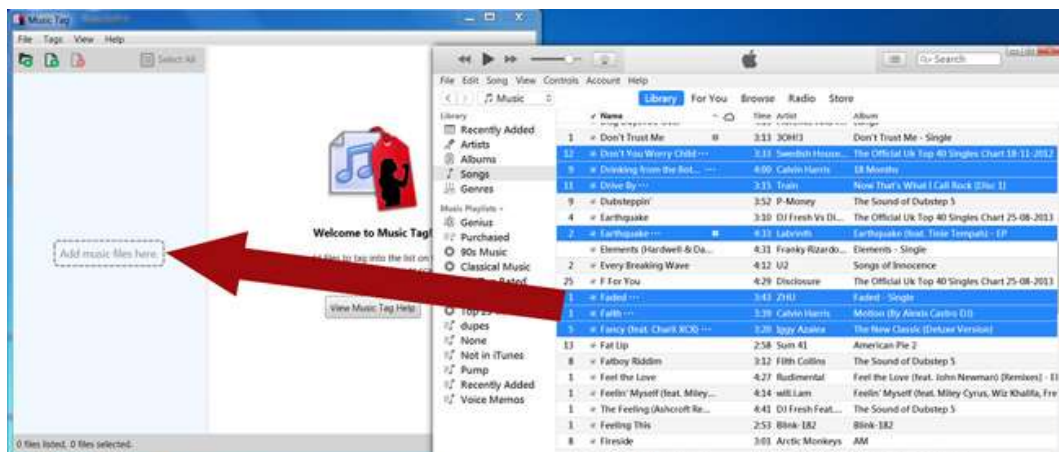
Music Tag

File Tags View Help

Select All

Add music files here

Welcome to Music Tag

View Music Tag Help

0 files listed, 0 files selected.

File Edit Song View Controls Account Help

Music

Library For You Browse Radio Store

Search

Library
Recently Added
Artists
Albums
Songs
Genres

Music Playlists
Genius
Purchased
90s Music
Classical Music
Top 25
dupes
None
Not in iTunes
Pump
Recently Added
Voice Memos

| | Name | Time | Artist | Album |
|---|---|---|---|---|
| 1 | Don't Trust Me | 3:13 | 3OH!3 | Don't Trust Me - Single |
| 12 | Don't You Worry Child | 3:33 | Swedish House... | The Official Uk Top 40 Singles Chart 18-11-2012 |
| 9 | Drinking from the Bot... | 4:00 | Calvin Harris | 18 Months |
| 11 | Drive By | 3:15 | Train | Now That's What I Call Rock (Disc 1) |
| 9 | Dubsteppin' | 3:52 | P-Money | The Sound of Dubstep 5 |
| 4 | Earthquake | 3:10 | DJ Fresh Vs Di... | The Official Uk Top 40 Singles Chart 25-08-2013 |
| 2 | Earthquake | 4:33 | Labrinth | Earthquake (feat. Tinie Tempah) - EP |
| | Elements (Hardwell & Da... | 4:31 | Franky Rizardo... | Elements - Single |
| 2 | Every Breaking Wave | 4:12 | U2 | Songs of Innocence |
| 25 | F For You | 4:29 | Disclosure | The Official Uk Top 40 Singles Chart 25-08-2013 |
| 1 | Faded | 3:43 | ZHU | Faded - Single |
| 1 | Faith | 3:39 | Calvin Harris | Motion (By Alexis Castro DJ) |
| 5 | Fancy (feat. Charli XCX) | 3:20 | Iggy Azalea | The New Classic (Deluxe Version) |
| 13 | Fat Lip | 2:58 | Sum 41 | American Pie 2 |
| 8 | Fatboy Riddim | 3:12 | Filth Collins | The Sound of Dubstep 5 |
| 1 | Feel the Love | 4:27 | Rudimental | Feel the Love (feat. John Newman) [Remixes] - EP |
| 1 | Feelin' Myself (feat. Miley... | 4:14 | will.i.am | Feelin' Myself (feat. Miley Cyrus, Wiz Khalifa, French |
| 1 | The Feeling (Ashcroft Re... | 4:41 | DJ Fresh Feat... | The Sound of Dubstep 5 |
| 1 | Feeling This | 2:53 | Blink-182 | Blink-182 |
| 8 | Fireside | 3:01 | Arctic Monkeys | AM |